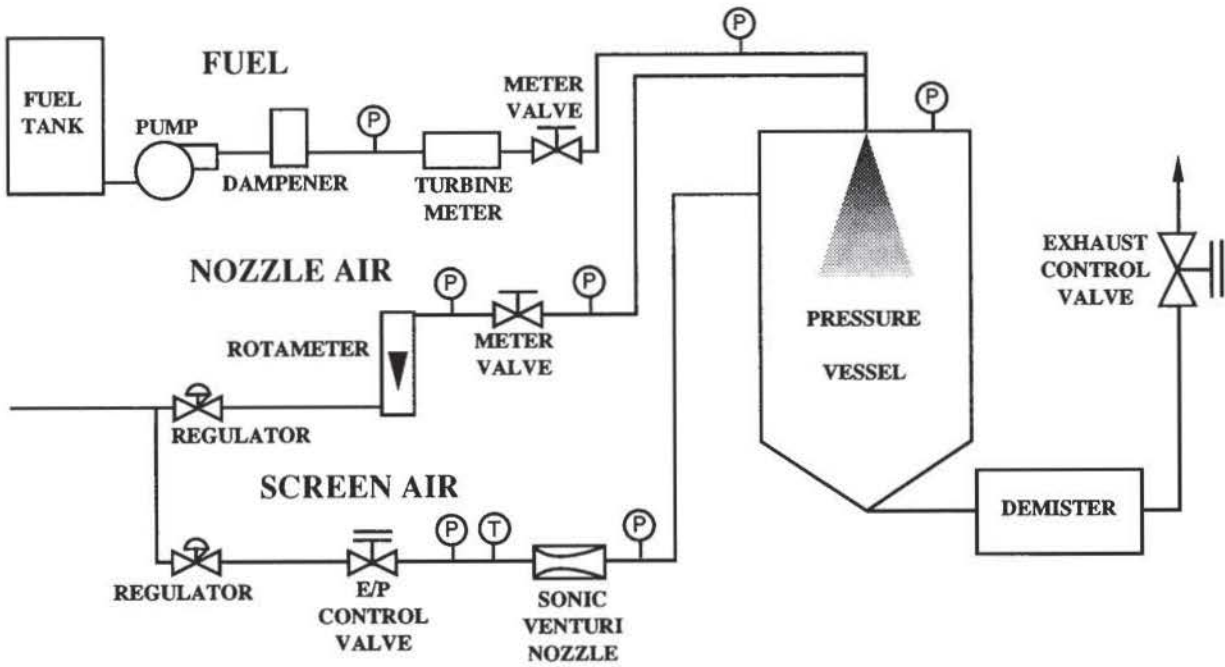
FUEL

FUEL TANK

PUMP

DAMPENER

P

TURBINE METER

METER VALVE

P

P

NOZZLE AIR

P

METER VALVE

P

ROTAMETER

REGULATOR

PRESSURE VESSEL

EXHAUST CONTROL VALVE

SCREEN AIR

REGULATOR

E/P CONTROL VALVE

P

T

SONIC VENTURI NOZZLE

P

DEMISTER